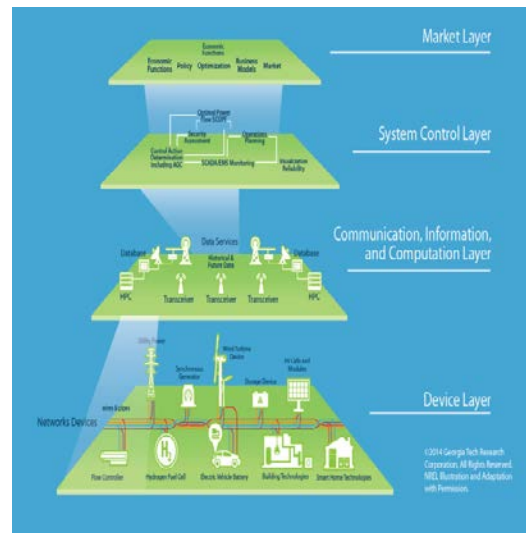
Market Layer

Economic Functions Policy Optimization Economic Functions Business Models Market

System Control Layer

Optimal Power Flow SCOPF Security Assessment Control Action Determination Including AGC Operations Planning SCADA/EMS Monitoring Visualization Reliability

Communication, Information, and Computation Layer

Data Services Database Historical & Future Data Database HPC Transceiver Transceiver Transceiver HPC

Device Layer

Utility Power Synchronous Generator Wind Turbine Device Storage Device PV Cells and Modules

Networks Devices

mm Actions

Flow Controller Hydrogen Fuel Cell Electric Vehicle Battery Building Technologies Smart Home Technologies

©2014 Georgia Tech Research Corporation. All Rights Reserved. NREL Illustration and Adaptation with Permission.